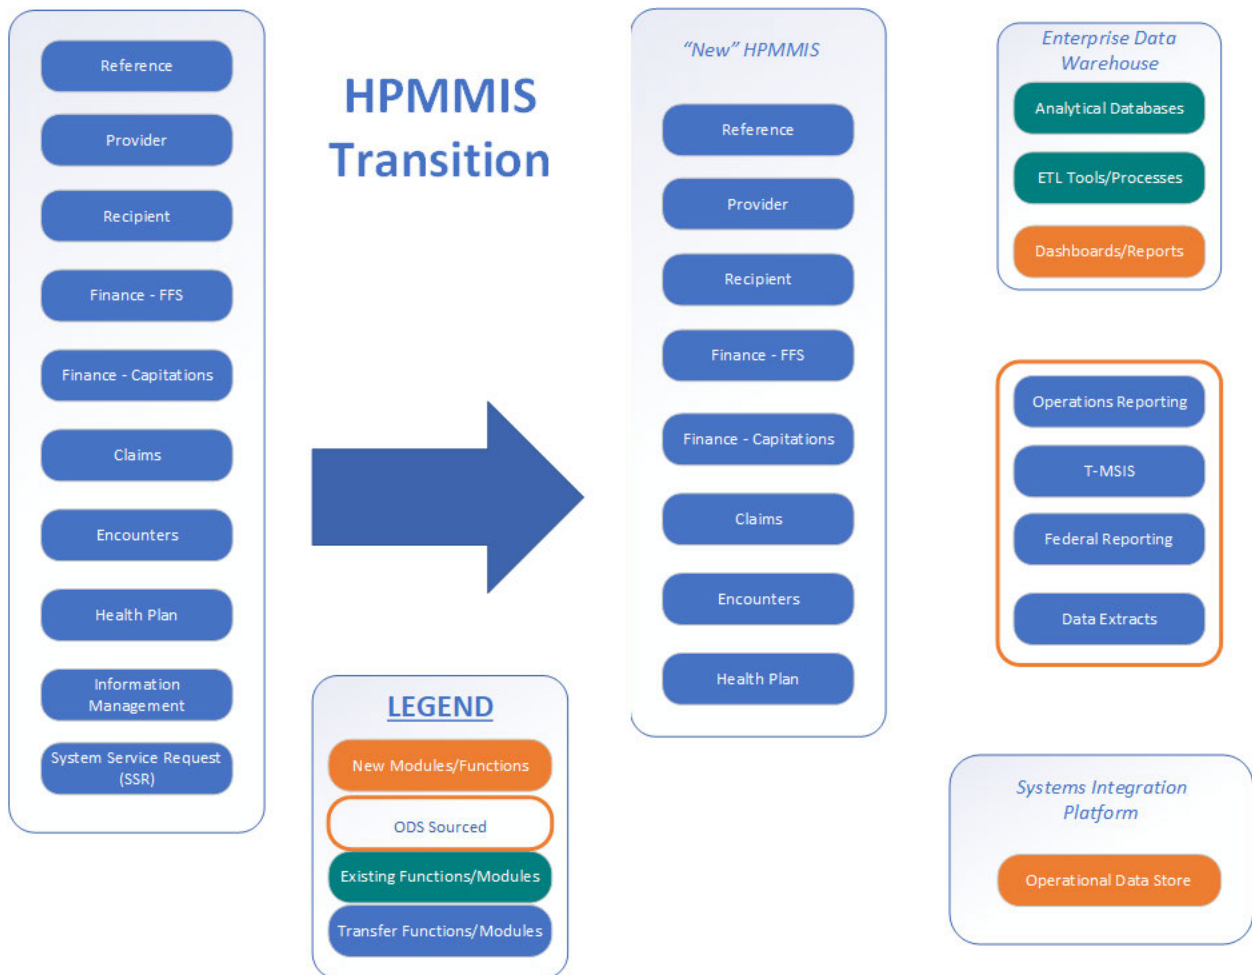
Reference

Provider

Recipient

Finance - FFS

Finance - Capitations

Claims

Encounters

Health Plan

Information Management

System Service Request (SSR)

HPMMIS Transition

LEGEND

New Modules/Functions

ODS Sourced

Existing Functions/Modules

Transfer Functions/Modules

"New" HPMMIS

Reference

Provider

Recipient

Finance - FFS

Finance - Capitations

Claims

Encounters

Health Plan

Enterprise Data Warehouse

Analytical Databases

ETL Tools/Processes

Dashboards/Reports

Operations Reporting

T-MSIS

Federal Reporting

Data Extracts

Systems Integration Platform

Operational Data Store